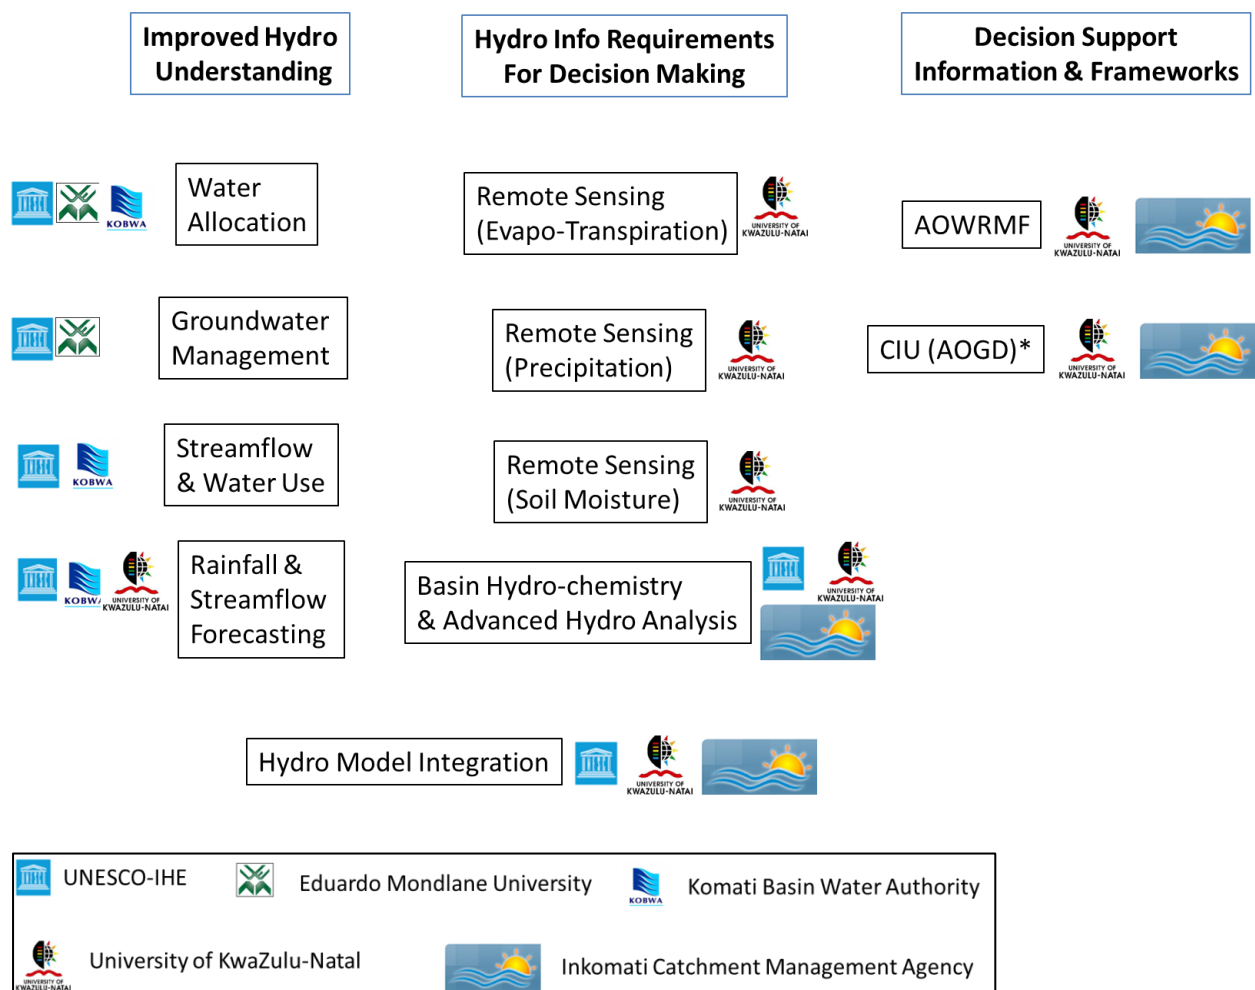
Improved Hydro Understanding

Hydro Info Requirements For Decision Making

Decision Support Information & Frameworks

KOBWA

Water Allocation

Remote Sensing (Evapo-Transpiration)

UNIVERSITY OF KWAZULU-NATAL

AOWRMF

UNIVERSITY OF KWAZULU-NATAL

Groundwater Management

Remote Sensing (Precipitation)

UNIVERSITY OF KWAZULU-NATAL

CIU (AOGD)*

UNIVERSITY OF KWAZULU-NATAL

KOBWA

Streamflow & Water Use

Remote Sensing (Soil Moisture)

UNIVERSITY OF KWAZULU-NATAL

KOBWA

UNIVERSITY OF KWAZULU-NATAL

Rainfall & Streamflow Forecasting

Basin Hydro-chemistry & Advanced Hydro Analysis

UNIVERSITY OF KWAZULU-NATAL

Hydro Model Integration

UNIVERSITY OF KWAZULU-NATAL

UNESCO-IHE

Eduardo Mondlane University

KOBWA

Komati Basin Water Authority

UNIVERSITY OF KWAZULU-NATAL

University of KwaZulu-Natal

Inkomati Catchment Management Agency